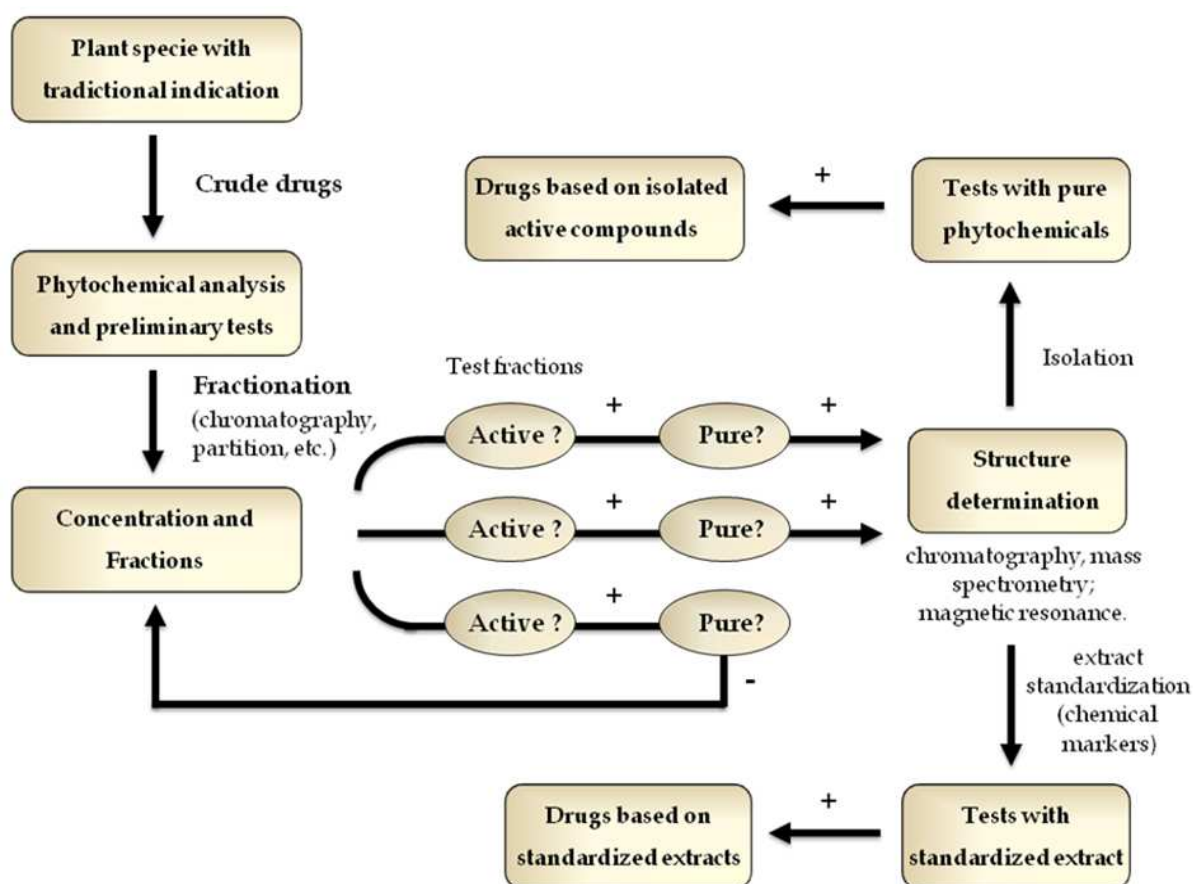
Plant specie with tradictional indication

Crude drugs

Phytochemical analysis and preliminary tests

Fractionation (chromatography, partition, etc.)

Concentration and Fractions

Test fractions

Active ?
+
Pure?
+

Active ?
+
Pure?
+

Active ?
+
Pure?
-

Drugs based on isolated active compounds

+

Tests with pure phytochemicals

Isolation

Structure determination

chromatography, mass spectrometry; magnetic resonance.

extract standardization (chemical markers)

Drugs based on standardized extracts

+

Tests with standardized extract